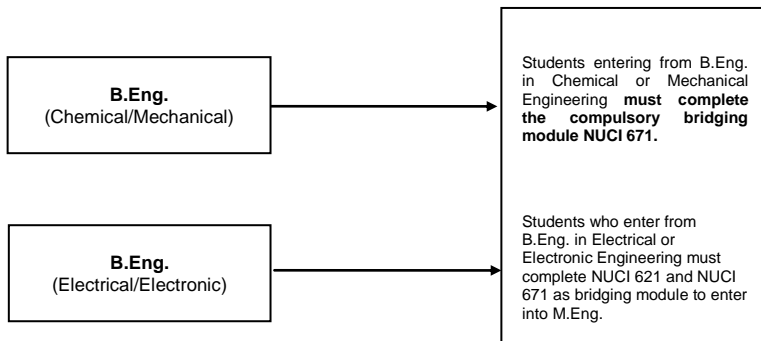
B.Eng.
(Chemical/Mechanical)

Students entering from B.Eng. in Chemical or Mechanical Engineering **must complete the compulsory bridging module NUCI 671.**

B.Eng.
(Electrical/Electronic)

Students who enter from B.Eng. in Electrical or Electronic Engineering must complete NUCI 621 and NUCI 671 as bridging module to enter into M.Eng.